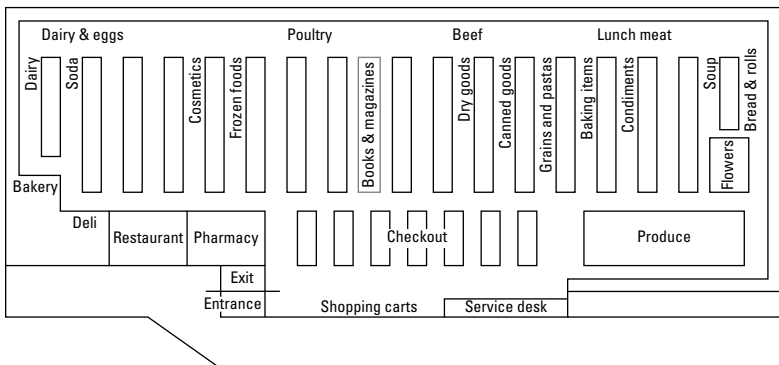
Dairy & eggs

Poultry

Beef

Lunch meat

Dairy

Soda

Cosmetics

Frozen foods

Books & magazines

Dry goods

Canned goods

Grains and pastas

Baking items

Condiments

Soup

Bread & rolls

Flowers

Bakery

Deli

Restaurant

Pharmacy

Checkout

Produce

Exit

Entrance

Shopping carts

Service desk